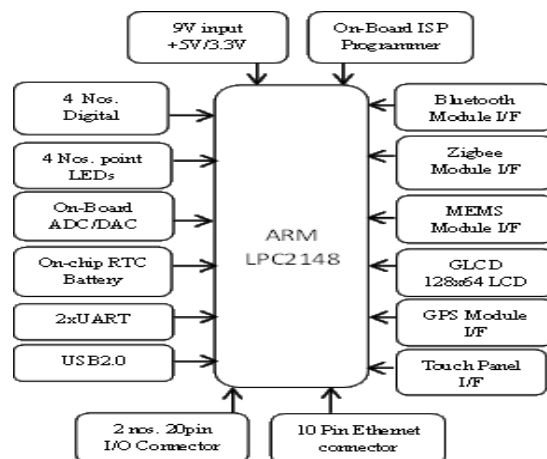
9V input
+5V/3.3V

On-Board ISP
Programmer

4 Nos.
Digital

4 Nos. point
LEDs

On-Board
ADC/DAC

On-chip RTC
Battery

2xUART

USB2.0

ARM
LPC2148

Bluetooth
Module I/F

Zigbee
Module I/F

MEMS
Module I/F

GLCD
128x64 LCD

GPS Module
I/F

Touch Panel
I/F

2 nos. 20pin
I/O Connector

10 Pin Ethernet
connector